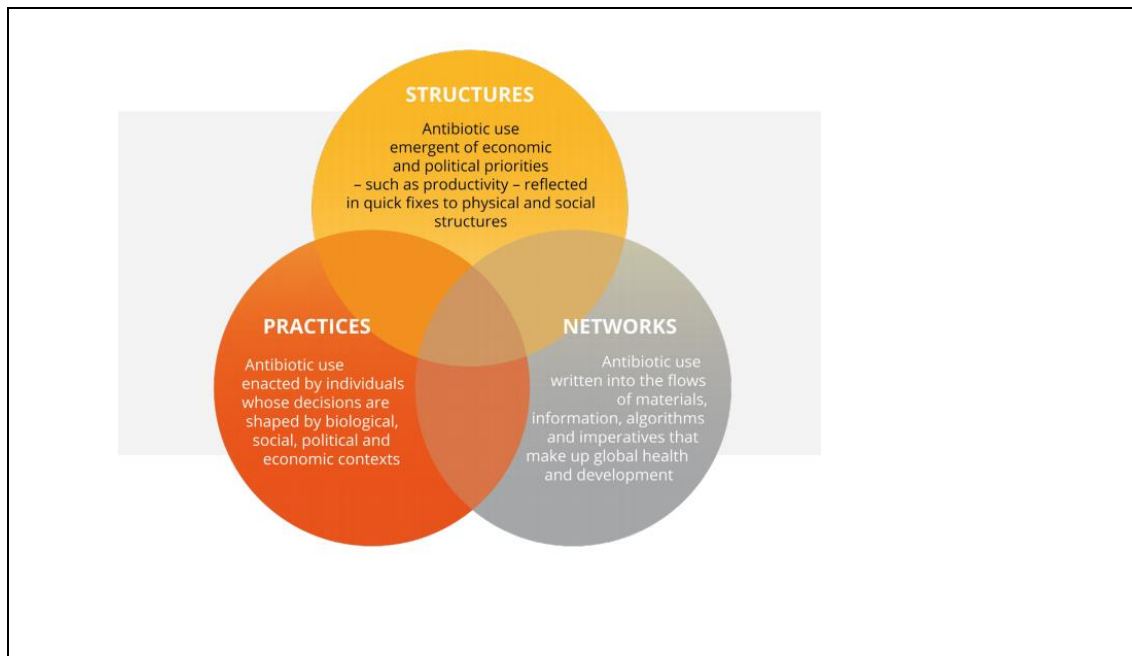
STRUCTURES

Antibiotic use emergent of economic and political priorities – such as productivity – reflected in quick fixes to physical and social structures

PRACTICES

Antibiotic use enacted by individuals whose decisions are shaped by biological, social, political and economic contexts

NETWORKS

Antibiotic use written into the flows of materials, information, algorithms and imperatives that make up global health and development